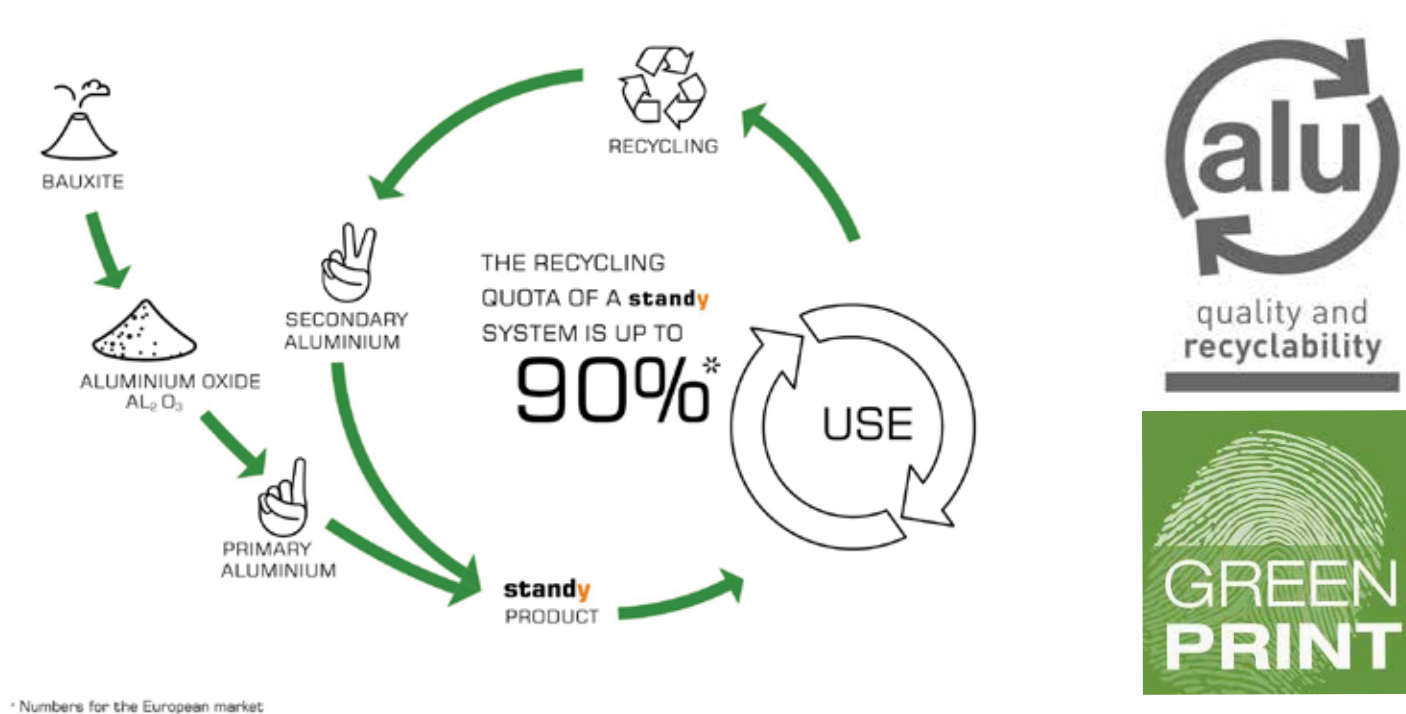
RECYCLING

BAUXITE

SECONDARY ALUMINIUM

THE RECYCLING QUOTA OF A standy SYSTEM IS UP TO

90%*

ALUMINIUM OXIDE $AL_2 O_3$

USE

PRIMARY ALUMINIUM

standy PRODUCT

alu

quality and recyclability

GREEN PRINT

* Numbers for the European market